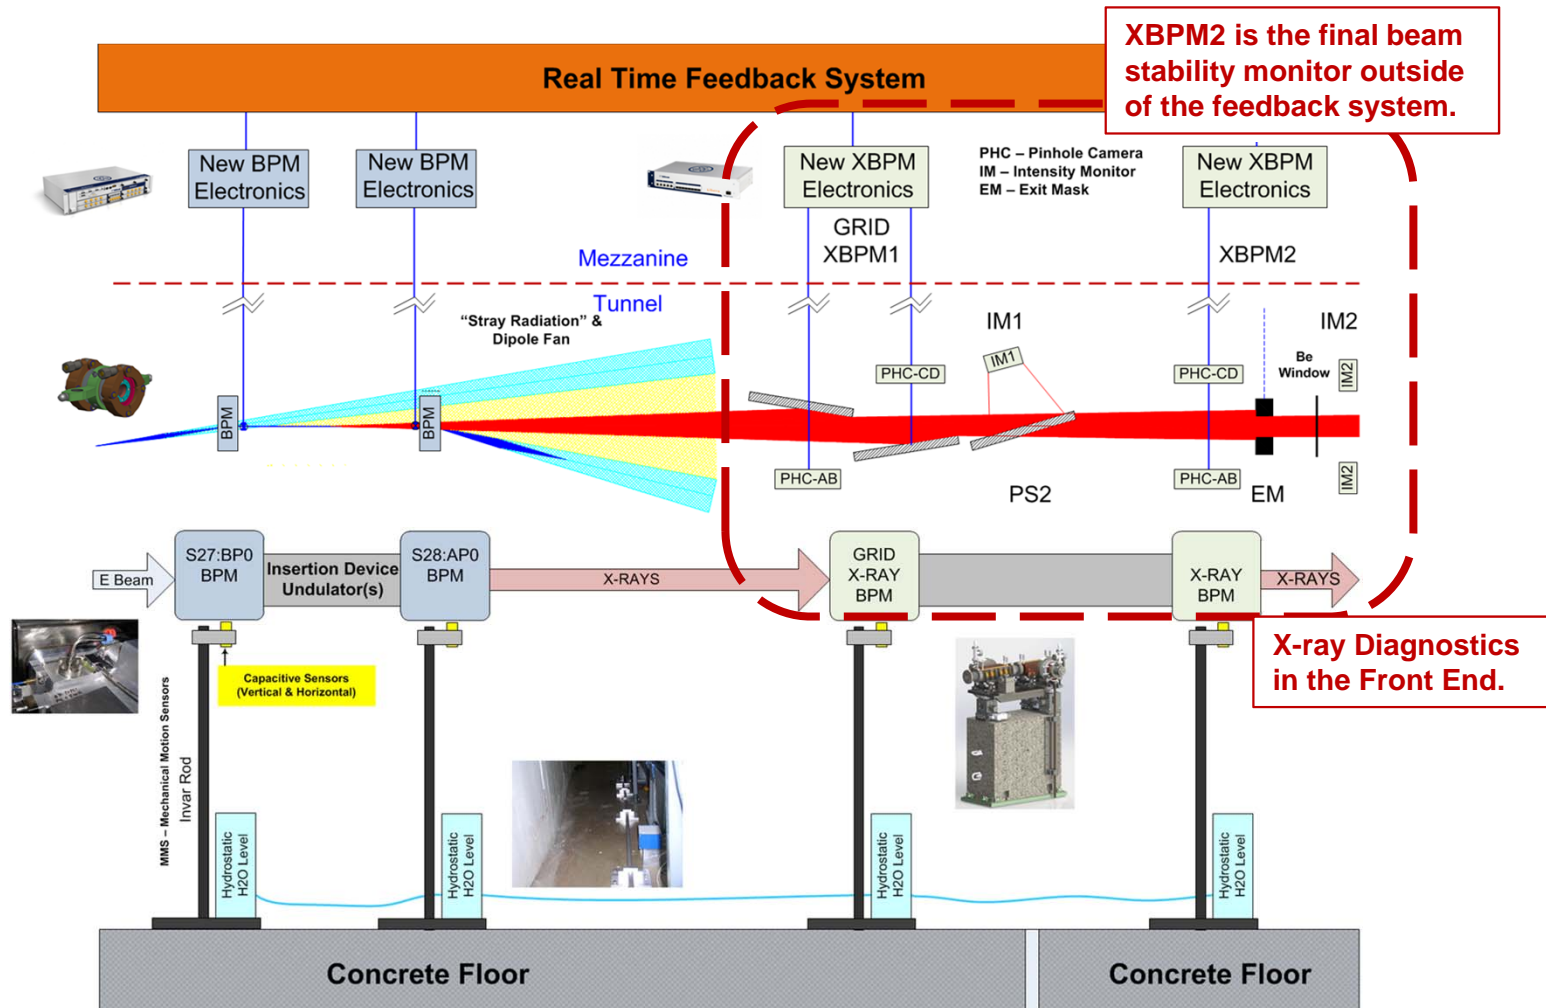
Real Time Feedback System

XBPM2 is the final beam stability monitor outside of the feedback system.

New BPM Electronics

New BPM Electronics

New XBPM Electronics

PHC – Pinhole Camera
IM – Intensity Monitor
EM – Exit Mask

New XBPM Electronics

GRID XBPM1

XBPM2

Mezzanine

Tunnel

"Stray Radiation" & Dipole Fan

IM1

IM2

PHC-CD

IM1

PHC-CD

Be Window

IM2

BPM

BPM

PHC-AB

PS2

PHC-AB

EM

IM2

E Beam

S27:BP0 BPM

Insertion Device Undulator(s)

S28:AP0 BPM

X-RAYS

GRID X-RAY BPM

X-RAY BPM

X-RAYS

X-ray Diagnostics in the Front End.

Capacitive Sensors (Vertical & Horizontal)

MMS – Mechanical Motion Sensors

Invar Rod

Hydrostatic H2O Level

Hydrostatic H2O Level

Hydrostatic H2O Level

Hydrostatic H2O Level

Concrete Floor

Concrete Floor